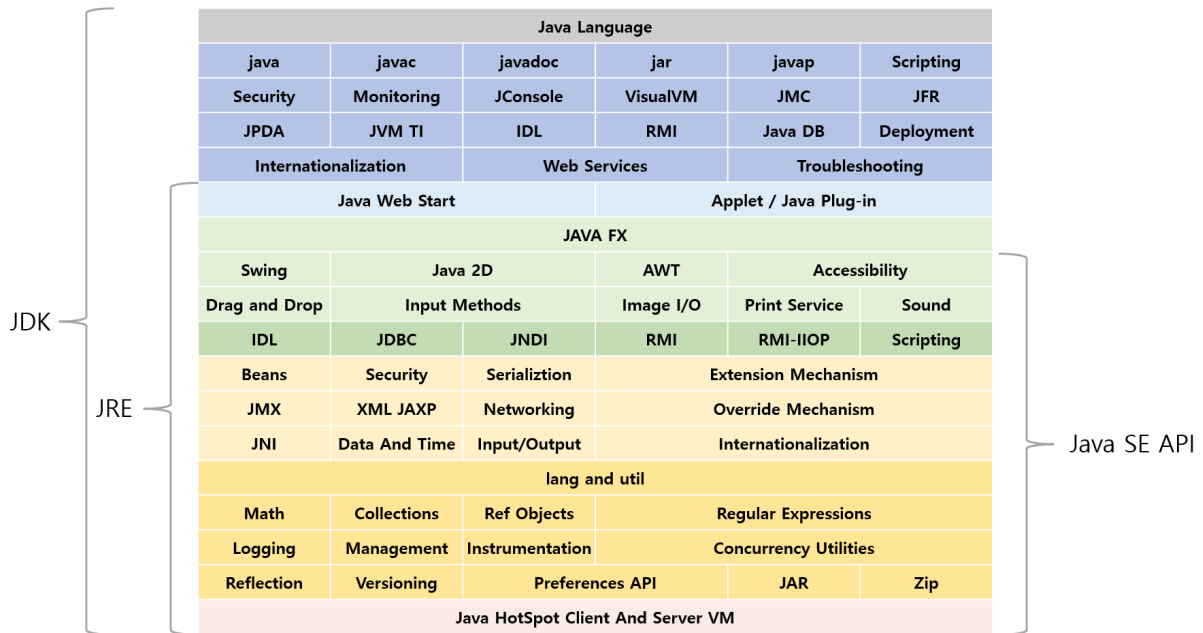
JDK

JRE

Java SE API

Java Language

| java | javac | javadoc | jar | javap | Scripting |
|---|---|---|---|---|---|
| Security | Monitoring | JConsole | VisualVM | JMC | JFR |
| JPDA | JVM TI | IDL | RMI | Java DB | Deployment |
| Internationalization | | Web Services | | Troubleshooting | |

| Java Web Start | Applet / Java Plug-in |
|---|---|

JAVA FX

| Swing | Java 2D | AWT | Accessibility | |
|---|---|---|---|---|
| Drag and Drop | Input Methods | Image I/O | Print Service | Sound |
| IDL | JDBC | JNDI | RMI | RMI-IIOP | Scripting |
| Beans | Security | Serializtion | Extension Mechanism | |
| JMX | XML JAXP | Networking | Override Mechanism | |
| JNI | Data And Time | Input/Output | Internationalization | |

lang and util

| Math | Collections | Ref Objects | Regular Expressions | |
|---|---|---|---|---|
| Logging | Management | Instrumentation | Concurrency Utilities | |
| Reflection | Versioning | Preferences API | JAR | Zip |

Java HotSpot Client And Server VM